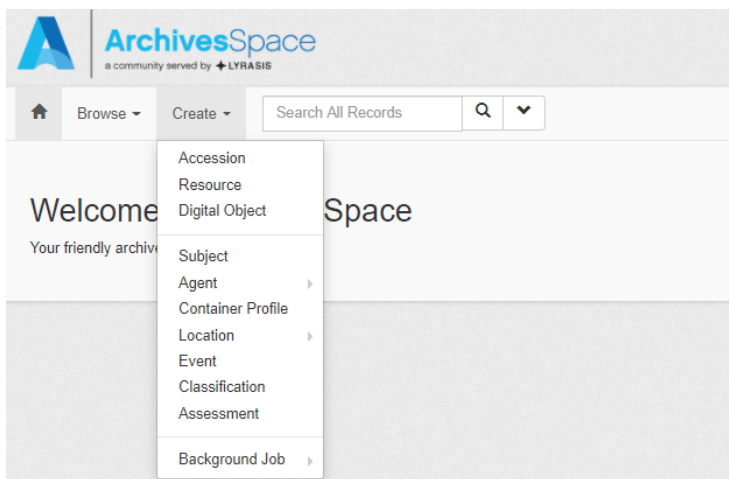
ArchivesSpace
a community served by LYRASIS

Browse
Create
Search All Records

Accession
Resource
Digital Object

Subject
Agent
Container Profile
Location
Event
Classification
Assessment

Background Job

Welcome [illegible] Space
Your friendly archive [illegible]